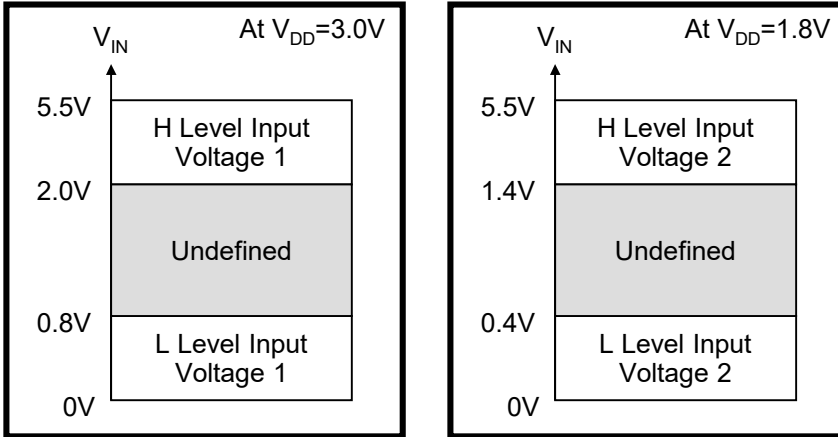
$V_{IN}$

At $V_{DD}$=3.0V

5.5V

H Level Input Voltage 1

2.0V

Undefined

0.8V

L Level Input Voltage 1

0V

$V_{IN}$

At $V_{DD}$=1.8V

5.5V

H Level Input Voltage 2

1.4V

Undefined

0.4V

L Level Input Voltage 2

0V